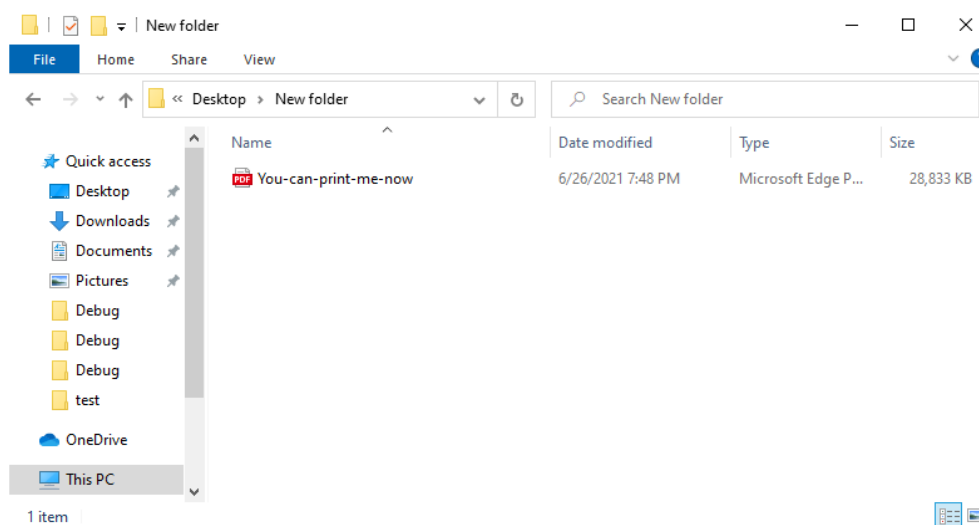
New folder

File Home Share View

« Desktop > New folder

Search New folder

Name

Date modified

Type

Size

Quick access

Desktop

Downloads

Documents

Pictures

Debug

Debug

Debug

test

OneDrive

This PC

PDF You-can-print-me-now 6/26/2021 7:48 PM Microsoft Edge P... 28,833 KB

1 item